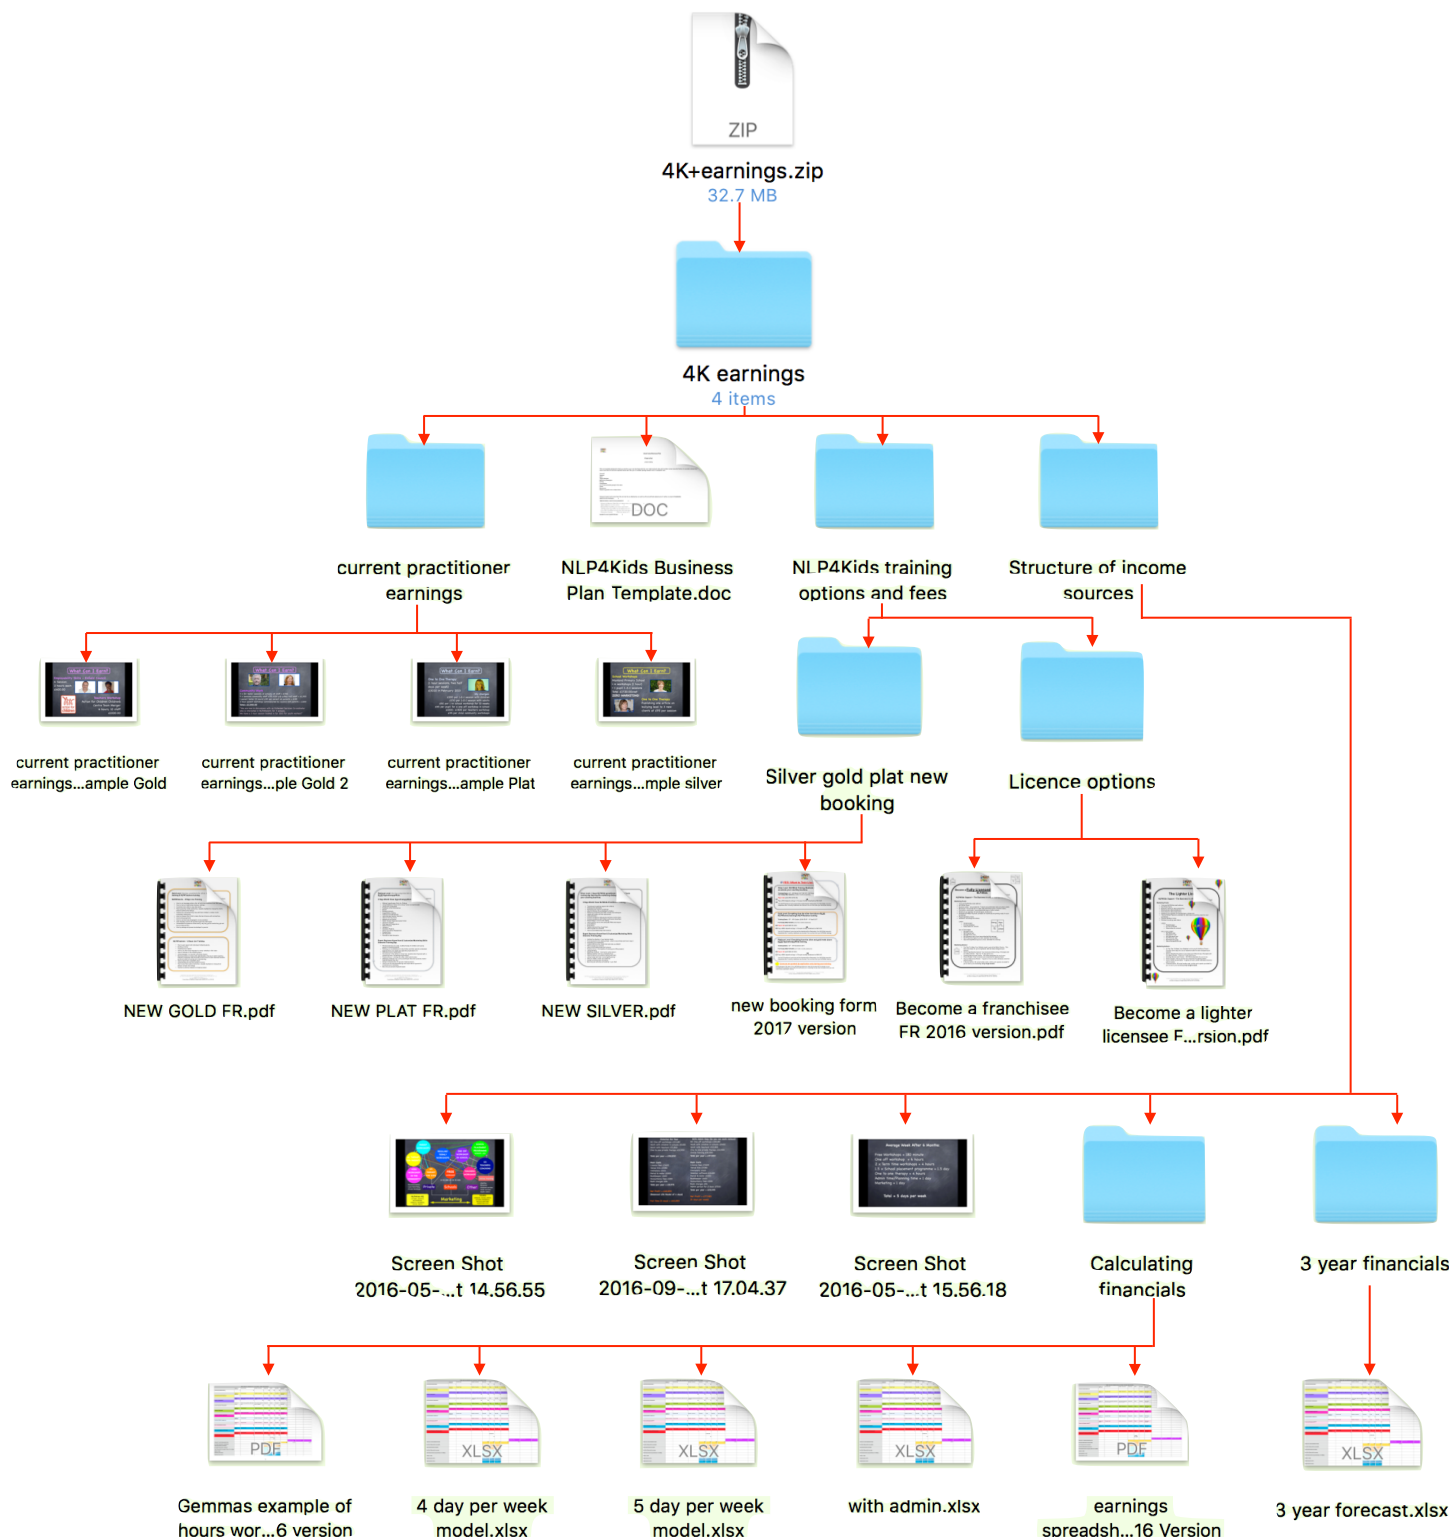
ZIP

4K+earnings.zip
32.7 MB

4K earnings
4 items

DOC

current practitioner earnings

NLP4Kids Business Plan Template.doc

NLP4Kids training options and fees

Structure of income sources

current practitioner earnings...ample Gold

current practitioner earnings...ple Gold 2

current practitioner earnings...ample Plat

current practitioner earnings...mple silver

Silver gold plat new booking

Licence options

NEW GOLD FR.pdf

NEW PLAT FR.pdf

NEW SILVER.pdf

new booking form 2017 version

Become a franchisee FR 2016 version.pdf

Become a lighter licensee F...rsion.pdf

Screen Shot 2016-05-...t 14.56.55

Screen Shot 2016-09-...t 17.04.37

Screen Shot 2016-05-...t 15.56.18

Calculating financials

3 year financials

PDF

Gemmas example of hours wor...6 version

XLSX

4 day per week model.xlsx

XLSX

5 day per week model.xlsx

XLSX

with admin.xlsx

PDF

earnings spreadsh...16 Version

XLSX

3 year forecast.xlsx